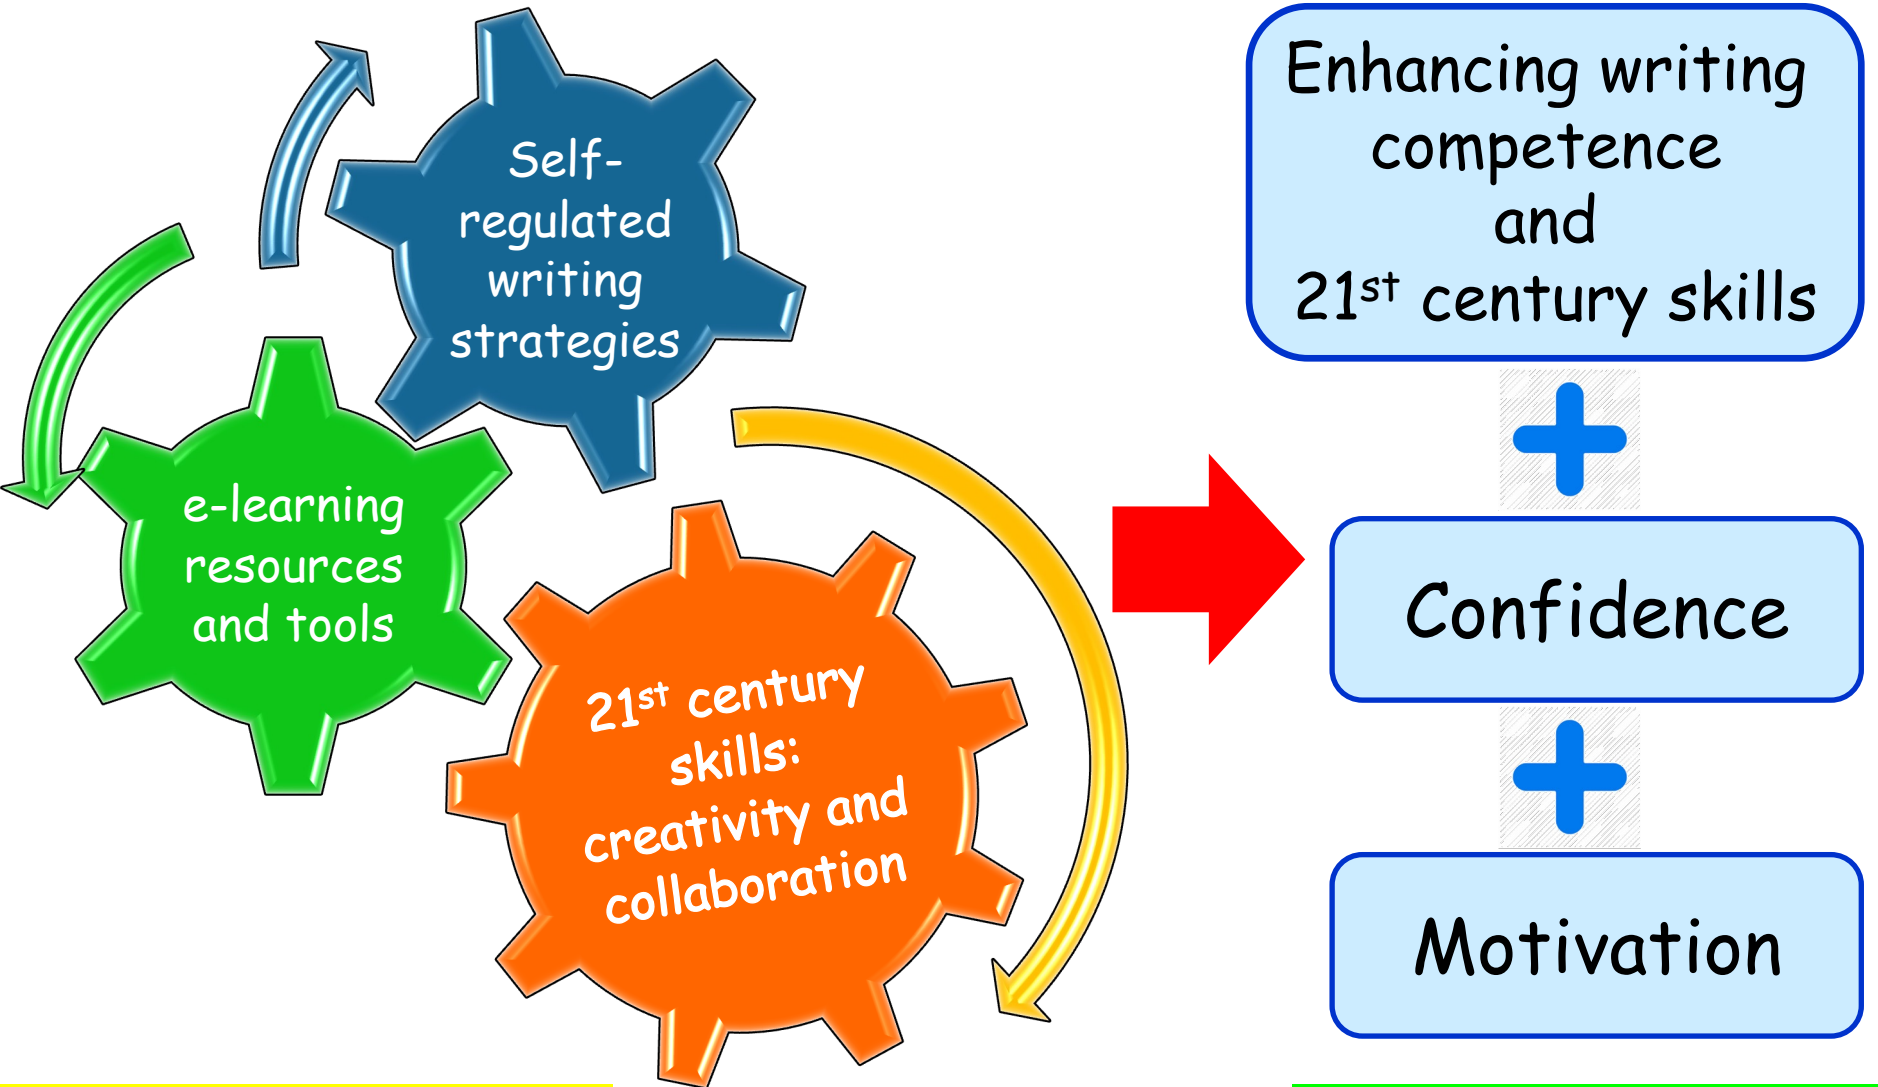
Self-regulated writing strategies

e-learning resources and tools

$21^{st}$ century skills: creativity and collaboration

Enhancing writing competence and $21^{st}$ century skills

+

Confidence

+

Motivation